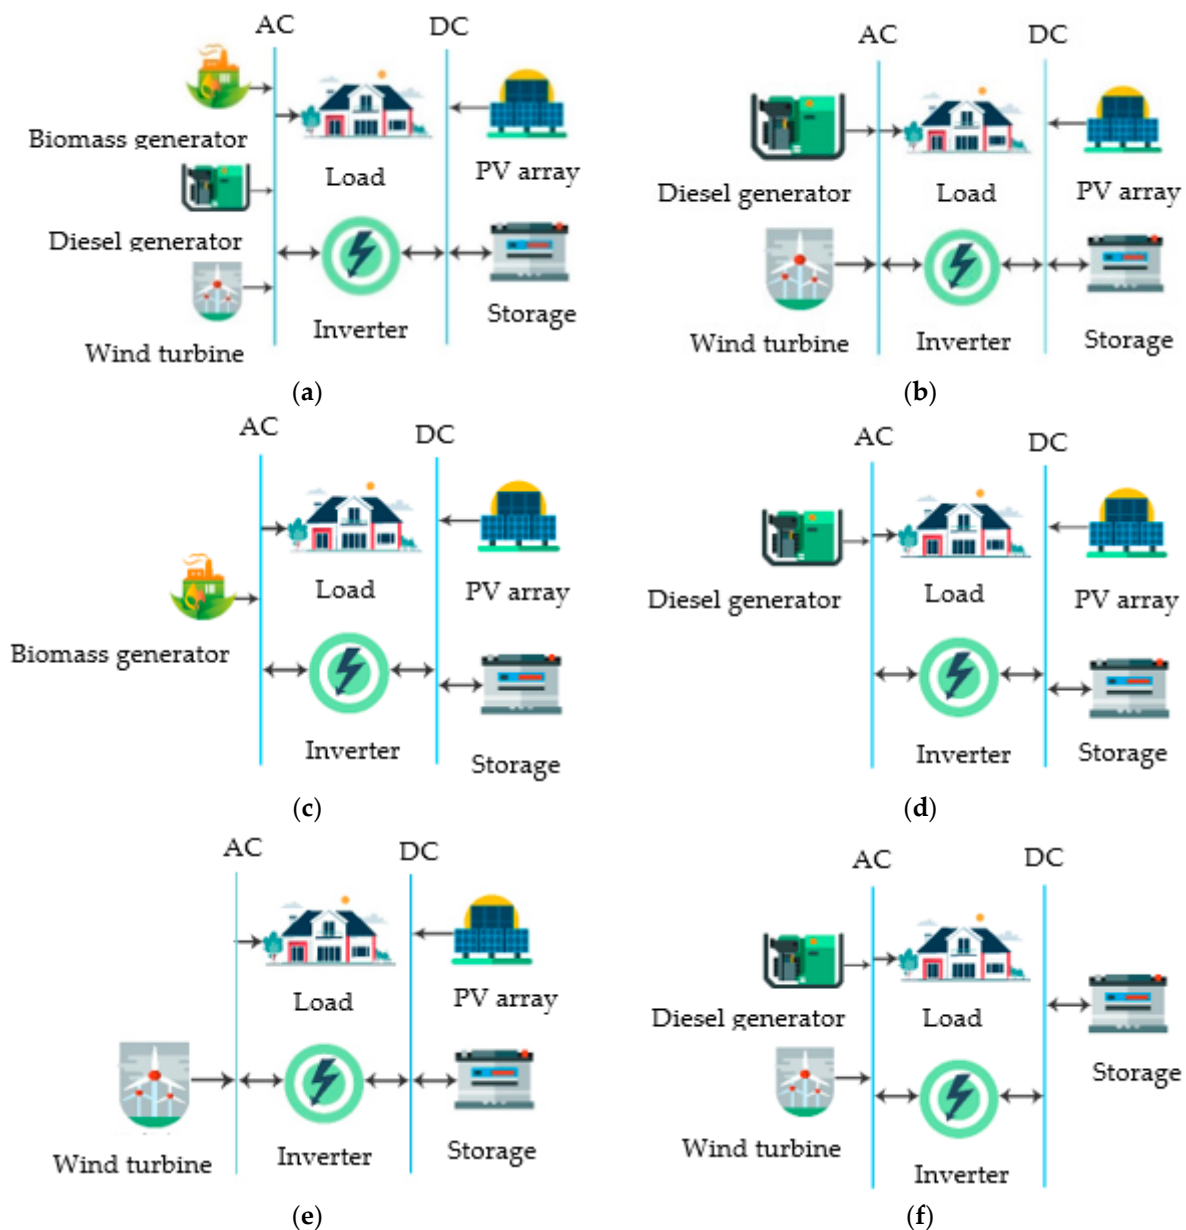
AC
DC
Biomass generator
Load
PV array
Diesel generator
Inverter
Storage
Wind turbine
(a)

AC
DC
Diesel generator
Load
PV array
Wind turbine
Inverter
Storage
(b)

AC
DC
Load
PV array
Biomass generator
Inverter
Storage
(c)

AC
DC
Diesel generator
Load
PV array
Inverter
Storage
(d)

AC
DC
Load
PV array
Wind turbine
Inverter
Storage
(e)

AC
DC
Diesel generator
Load
Storage
Wind turbine
Inverter
(f)